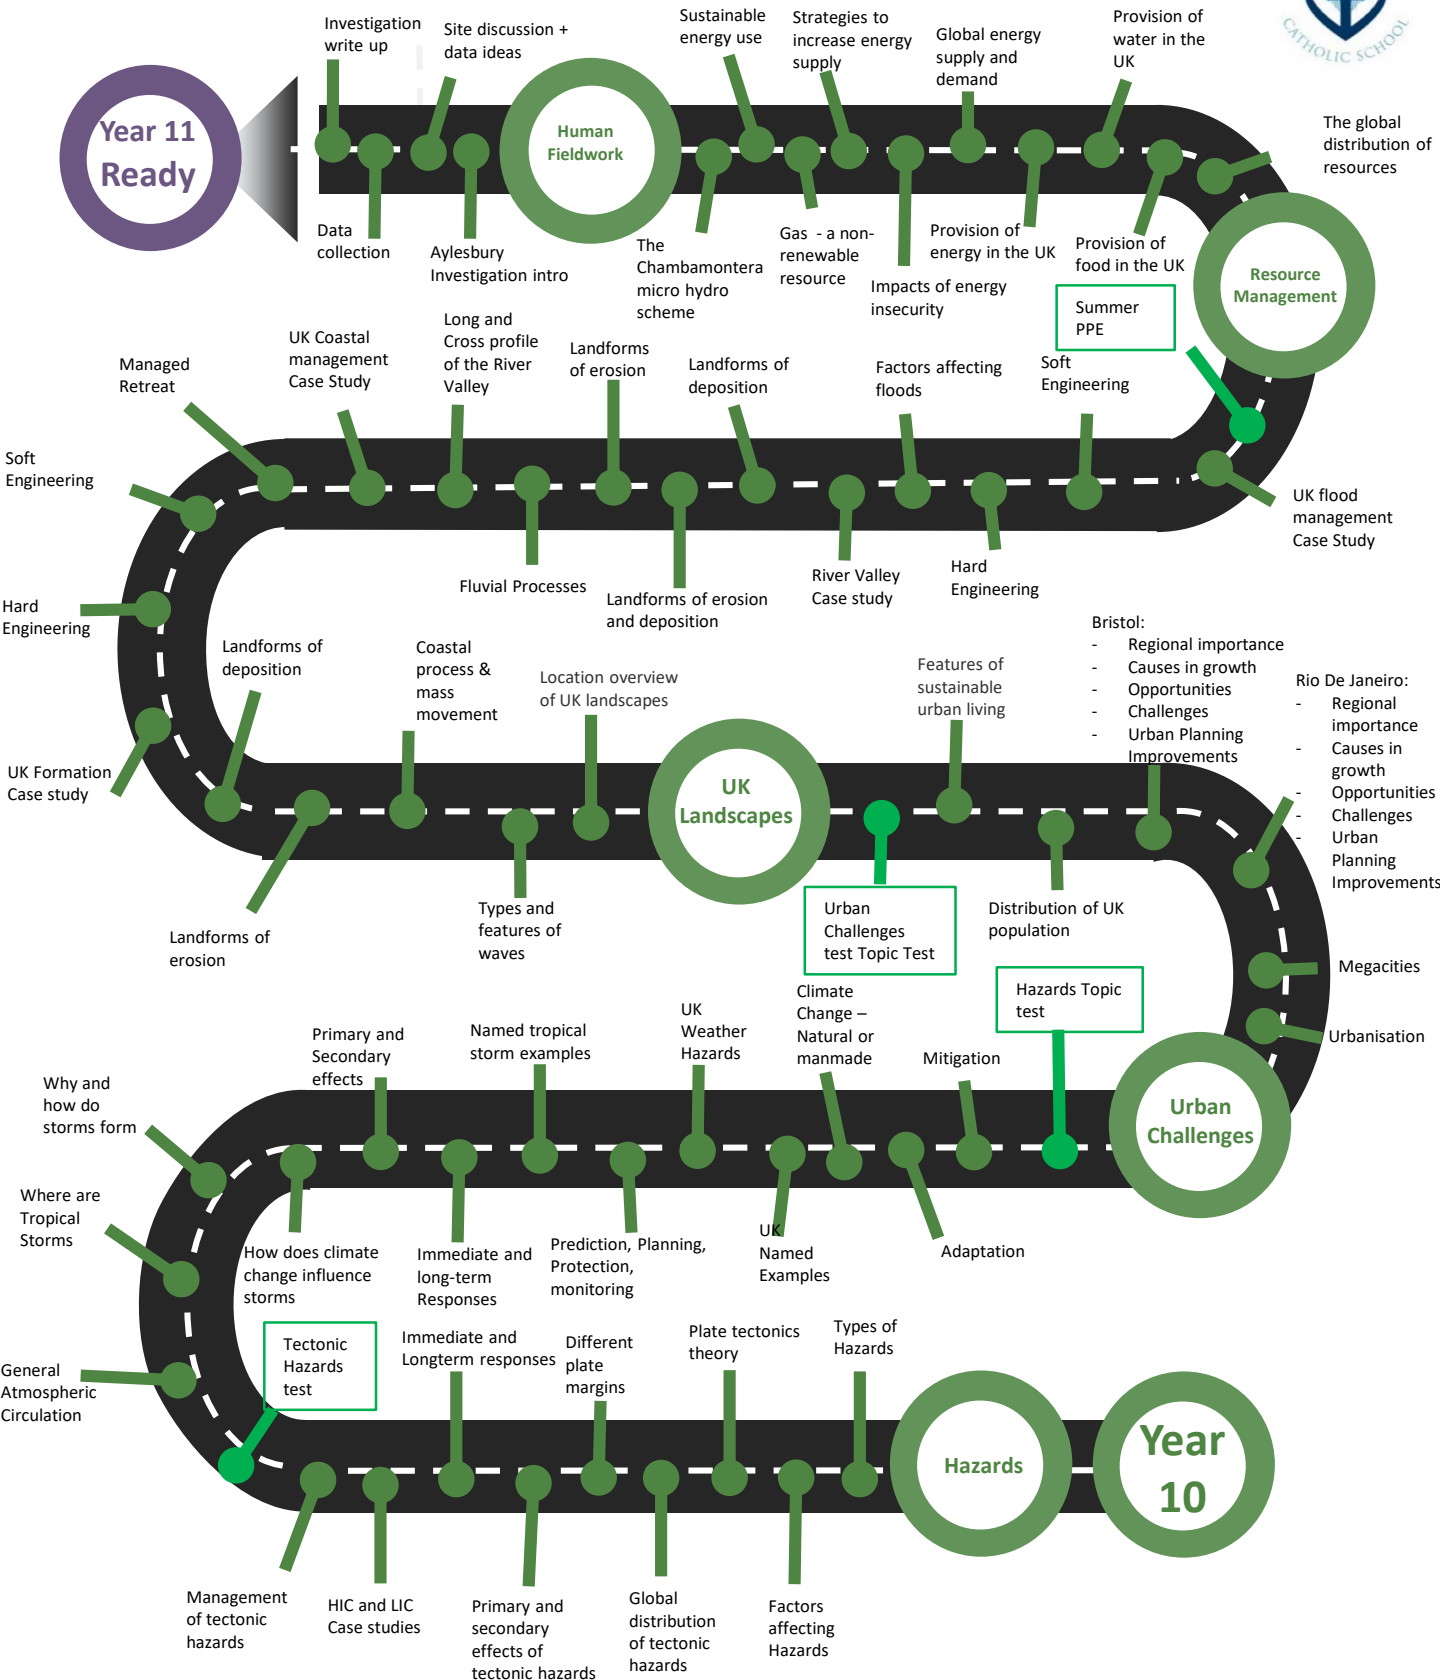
CATHOLIC SCHOOL

Year 11 Ready

Investigation write up

Data collection

Site discussion + data ideas

Aylesbury Investigation intro

Human Fieldwork

The Chambamontera micro hydro scheme

Sustainable energy use

Gas - a non-renewable resource

Strategies to increase energy supply

Impacts of energy insecurity

Global energy supply and demand

Provision of energy in the UK

Provision of water in the UK

Provision of food in the UK

The global distribution of resources

Resource Management

Summer PPE

Soft Engineering

UK flood management Case Study

Factors affecting floods

Hard Engineering

River Valley Case study

Landforms of deposition

Landforms of erosion and deposition

Landforms of erosion

Fluvial Processes

Long and Cross profile of the River Valley

UK Coastal management Case Study

Managed Retreat

Soft Engineering

Hard Engineering

UK Formation Case study

Landforms of deposition

Landforms of erosion

Coastal process & mass movement

Types and features of waves

Location overview of UK landscapes

UK Landscapes

Urban Challenges test Topic Test

Features of sustainable urban living

Distribution of UK population

Bristol:
- Regional importance
- Causes in growth
- Opportunities
- Challenges
- Urban Planning Improvements

Rio De Janeiro:
- Regional importance
- Causes in growth
- Opportunities
- Challenges
- Urban Planning Improvements

Megacities

Urbanisation

Hazards Topic test

Urban Challenges

Mitigation

Adaptation

Climate Change – Natural or manmade

UK Named Examples

UK Weather Hazards

Prediction, Planning, Protection, monitoring

Named tropical storm examples

Immediate and long-term Responses

Primary and Secondary effects

How does climate change influence storms

Why and how do storms form

Where are Tropical Storms

General Atmospheric Circulation

Tectonic Hazards test

Management of tectonic hazards

HIC and LIC Case studies

Immediate and Longterm responses

Primary and secondary effects of tectonic hazards

Different plate margins

Global distribution of tectonic hazards

Plate tectonics theory

Factors affecting Hazards

Types of Hazards

Hazards

Year 10